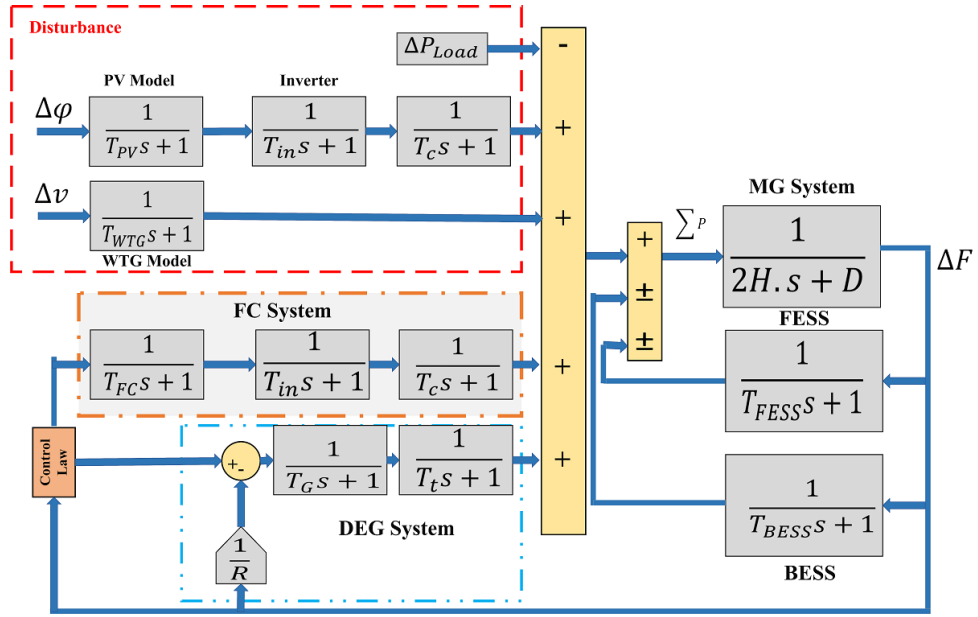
Disturbance

$\Delta P_{Load}$

-

PV Model

Inverter

$\Delta\varphi$

$\frac{1}{T_{PV}s+1}$

$\frac{1}{T_{in}s+1}$

$\frac{1}{T_{c}s+1}$

+

$\Delta v$

$\frac{1}{T_{WTG}s+1}$

WTG Model

+

MG System

$\sum_{P}$

$\frac{1}{2H.s+D}$

$\Delta F$

+

$\pm$

$\pm$

FC System

$\frac{1}{T_{FC}s+1}$

$\frac{1}{T_{in}s+1}$

$\frac{1}{T_{c}s+1}$

+

FESS

$\frac{1}{T_{FESS}s+1}$

Control Law

+-

$\frac{1}{T_{G}s+1}$

$\frac{1}{T_{t}s+1}$

+

DEG System

$\frac{1}{T_{BESS}s+1}$

$\frac{1}{R}$

BESS